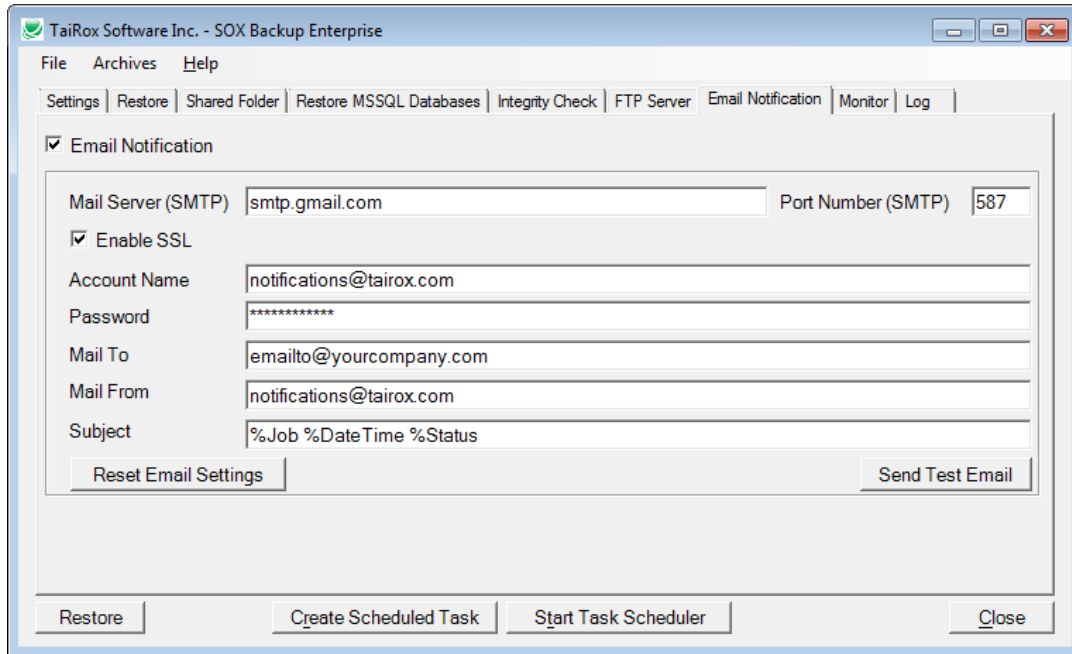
TaiRox Software Inc. - SOX Backup Enterprise

File Archives Help

Settings | Restore | Shared Folder | Restore MSSQL Databases | Integrity Check | FTP Server | Email Notification | Monitor | Log

Email Notification

Mail Server (SMTP) smtp.gmail.com Port Number (SMTP) 587

Enable SSL

Account Name notifications@tairox.com

Password *************

Mail To emailto@yourcompany.com

Mail From notifications@tairox.com

Subject %Job %DateTime %Status

Reset Email Settings

Send Test Email

Restore

Create Scheduled Task

Start Task Scheduler

Close